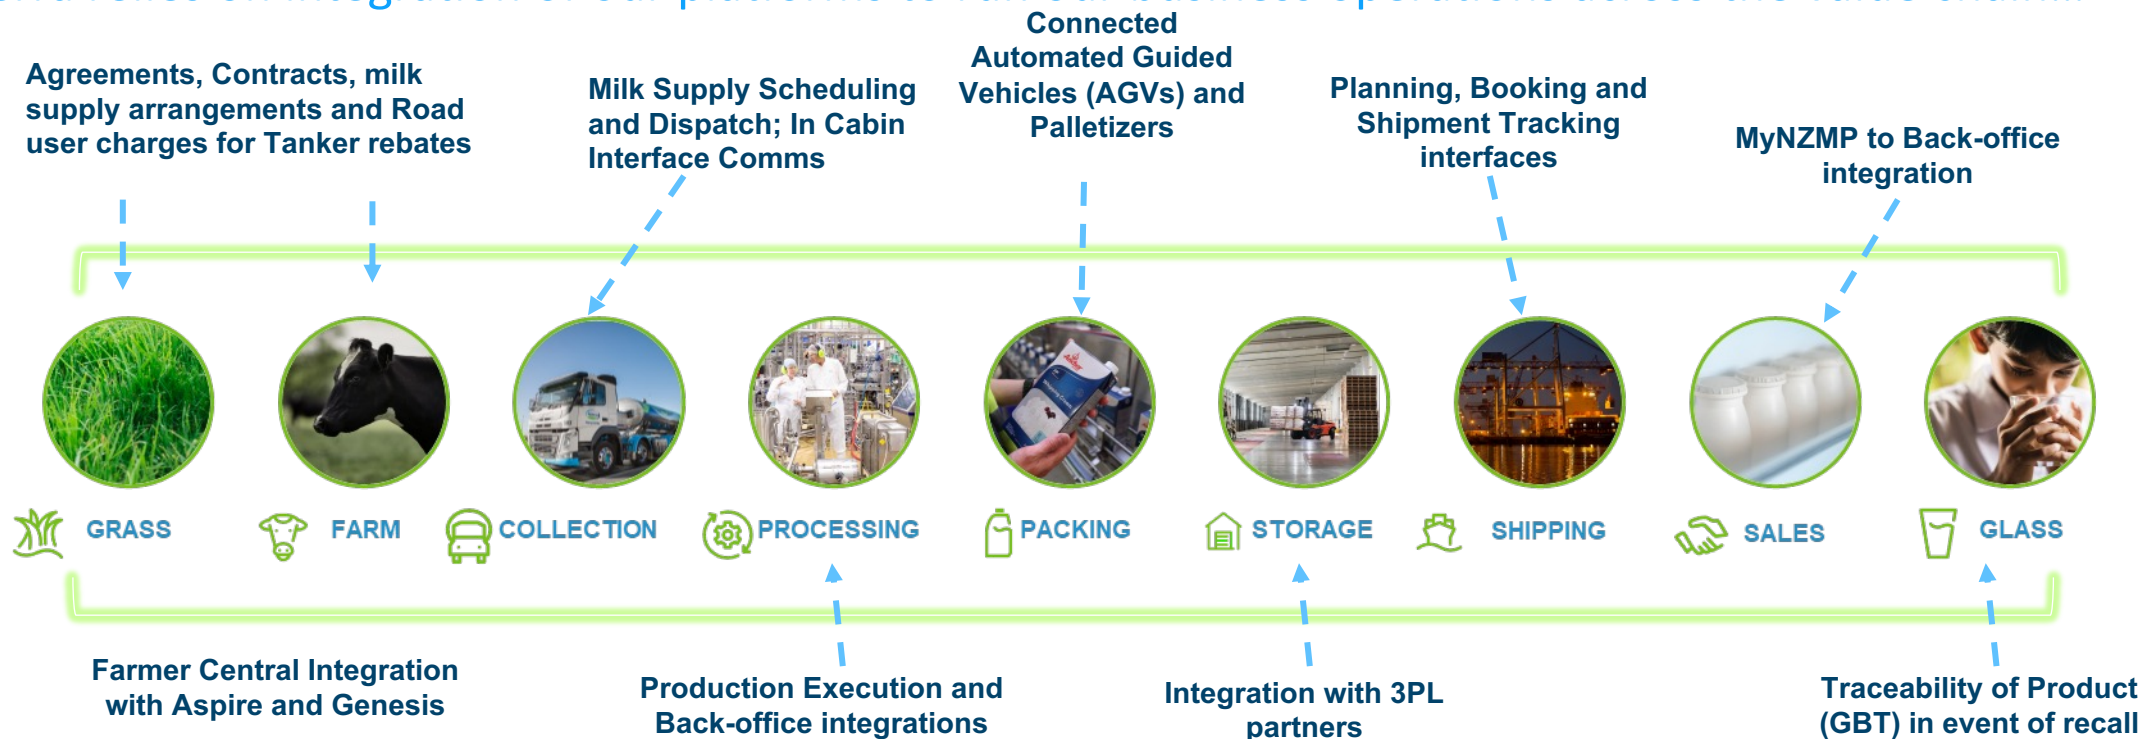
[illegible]

Agreements, Contracts, milk supply arrangements and Road user charges for Tanker rebates

Milk Supply Scheduling and Dispatch; In Cabin Interface Comms

Connected Automated Guided Vehicles (AGVs) and Palletizers

Planning, Booking and Shipment Tracking interfaces

MyNZMP to Back-office integration

GRASS

FARM

COLLECTION

PROCESSING

PACKING

STORAGE

SHIPPING

SALES

GLASS

Farmer Central Integration with Aspire and Genesis

Production Execution and Back-office integrations

Integration with 3PL partners

Traceability of Product (GBT) in event of recall